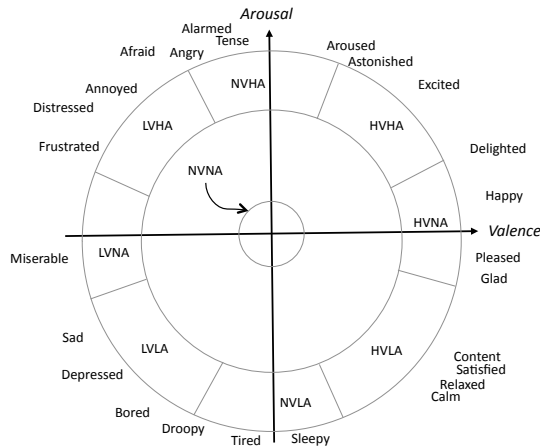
Arousal
Alarmed
Tense
Afraid
Angry
Aroused
Astonished
Annoyed
NVHA
Excited
Distressed
LVHA
HVHA
Frustrated
Delighted
NVNA
Happy
HVNA
Valence
Miserable
LVNA
Pleased
Glad
Sad
LVLA
HVLA
Content
Satisfied
Depressed
Relaxed
Calm
NVLA
Bored
Droopy
Tired
Sleepy